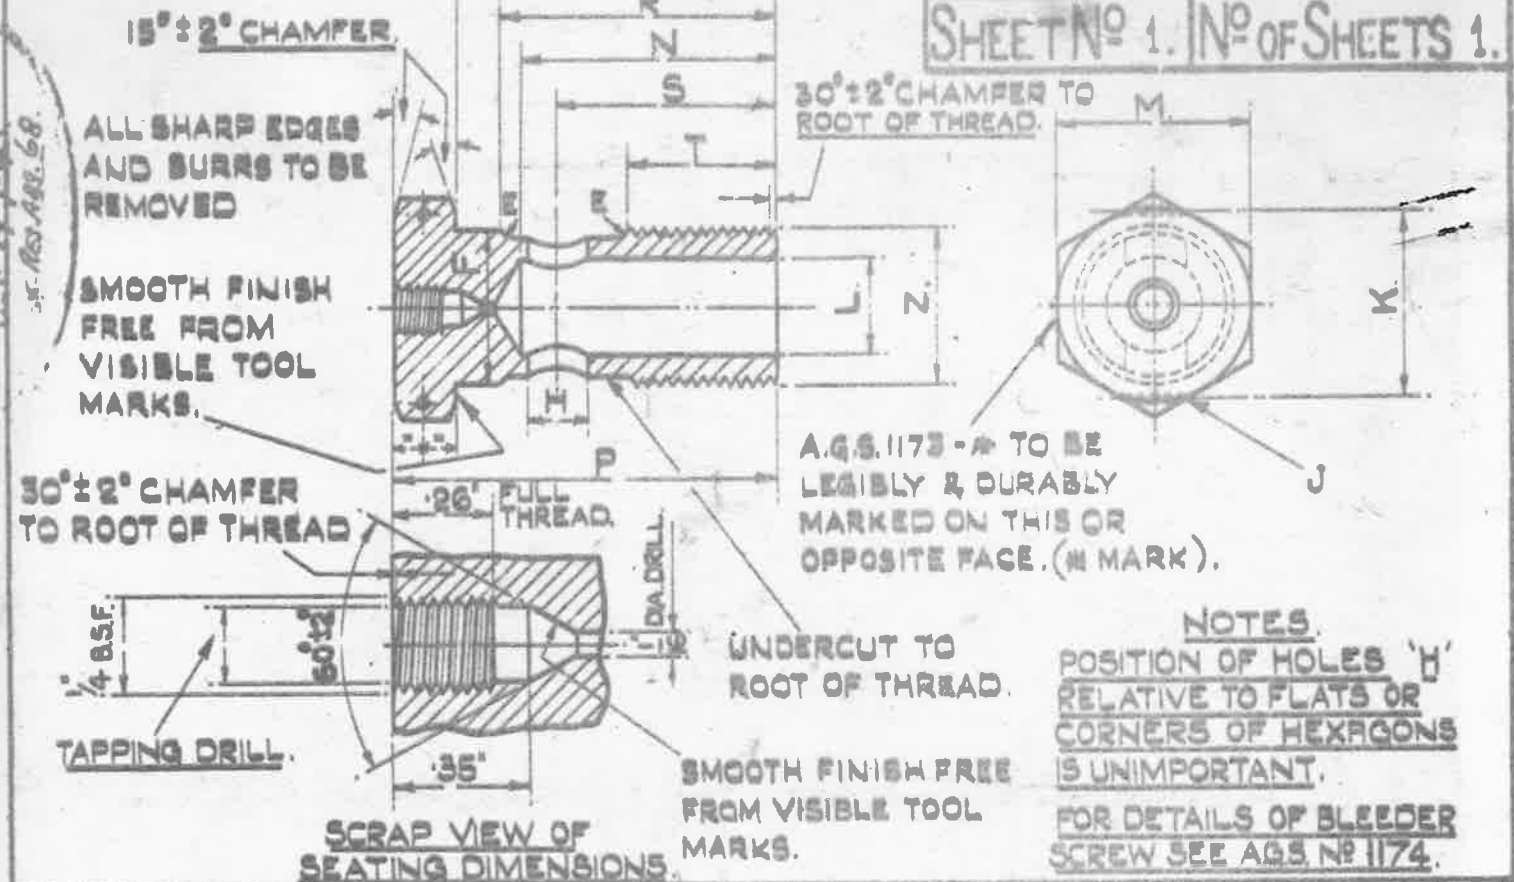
SHEET Nº 1. Nº OF SHEETS 1.

15°±2° CHAMFER.

R

N

S

T

30°±2° CHAMFER TO ROOT OF THREAD.

M

ALL SHARP EDGES AND BURRS TO BE REMOVED

E

E

SMOOTH FINISH FREE FROM VISIBLE TOOL MARKS.

L

Z

K

H

A.G.S.1173-✱ TO BE LEGIBLY & DURABLY MARKED ON THIS OR OPPOSITE FACE. (✱ MARK).

J

P

30°±2° CHAMFER TO ROOT OF THREAD

·26" FULL THREAD.

DIA. DRILL

¼" B.S.F.

60°±2°

·19

UNDERCUT TO ROOT OF THREAD.

TAPPING DRILL.

·35"

SMOOTH FINISH FREE FROM VISIBLE TOOL MARKS.

SCRAP VIEW OF SEATING DIMENSIONS.

NOTES.
POSITION OF HOLES 'H' RELATIVE TO FLATS OR CORNERS OF HEXAGONS IS UNIMPORTANT.
FOR DETAILS OF BLEEDER SCREW SEE AGS. Nº 1174.

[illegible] AGS. 68.